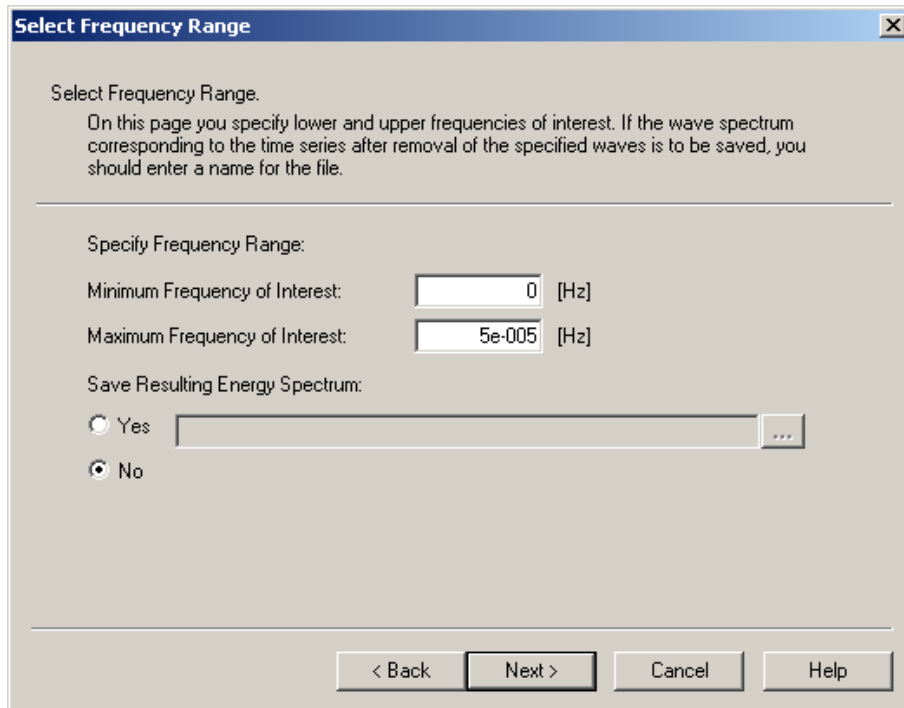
Select Frequency Range

Select Frequency Range.

On this page you specify lower and upper frequencies of interest. If the wave spectrum corresponding to the time series after removal of the specified waves is to be saved, you should enter a name for the file.

Specify Frequency Range:

Minimum Frequency of Interest: 0 [Hz]

Maximum Frequency of Interest: 5e-005 [Hz]

Save Resulting Energy Spectrum:

Yes ...

No

< Back Next > Cancel Help